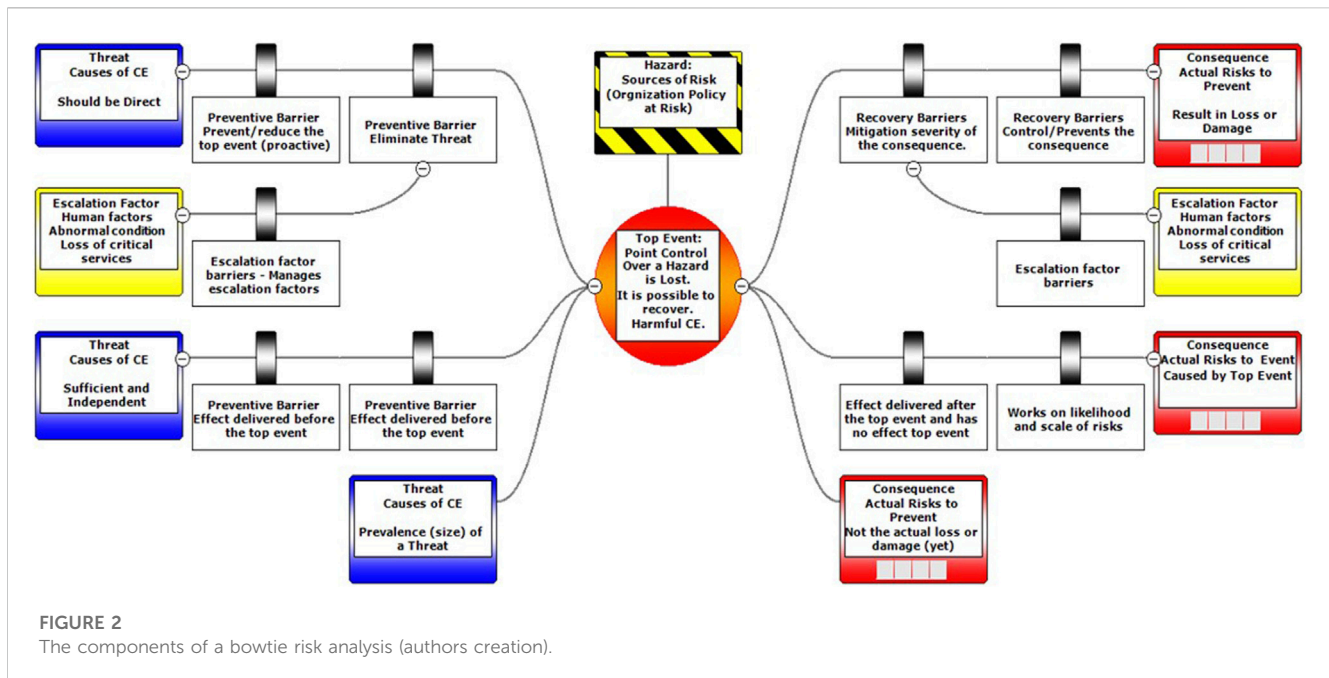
Threat
Causes of CE

Should be Direct

Preventive Barrier
Prevent/reduce the top event (proactive)

Preventive Barrier
Eliminate Threat

Hazard:
Sources of Risk
(Orgnization Policy at Risk)

Recovery Barriers
Mitigation severity of the consequence.

Recovery Barriers
Control/Prevents the consequence

Consequence
Actual Risks to Prevent

Result in Loss or Damage

Escalation Factor
Human factors
Abnormal condition
Loss of critical services

Escalation factor barriers - Manages escalation factors

Top Event:
Point Control Over a Hazard is Lost.
It is possible to recover.
Harmful CE.

Escalation factor barriers

Escalation Factor
Human factors
Abnormal condition
Loss of critical services

Threat
Causes of CE

Sufficient and Independent

Preventive Barrier
Effect delivered before the top event

Preventive Barrier
Effect delivered before the top event

Effect delivered after the top event and has no effect top event

Works on likelihood and scale of risks

Consequence
Actual Risks to Event
Caused by Top Event

Threat
Causes of CE

Prevalence (size) of a Threat

Consequence
Actual Risks to Prevent
Not the actual loss or damage (yet)

FIGURE 2
The components of a bowtie risk analysis (authors creation).